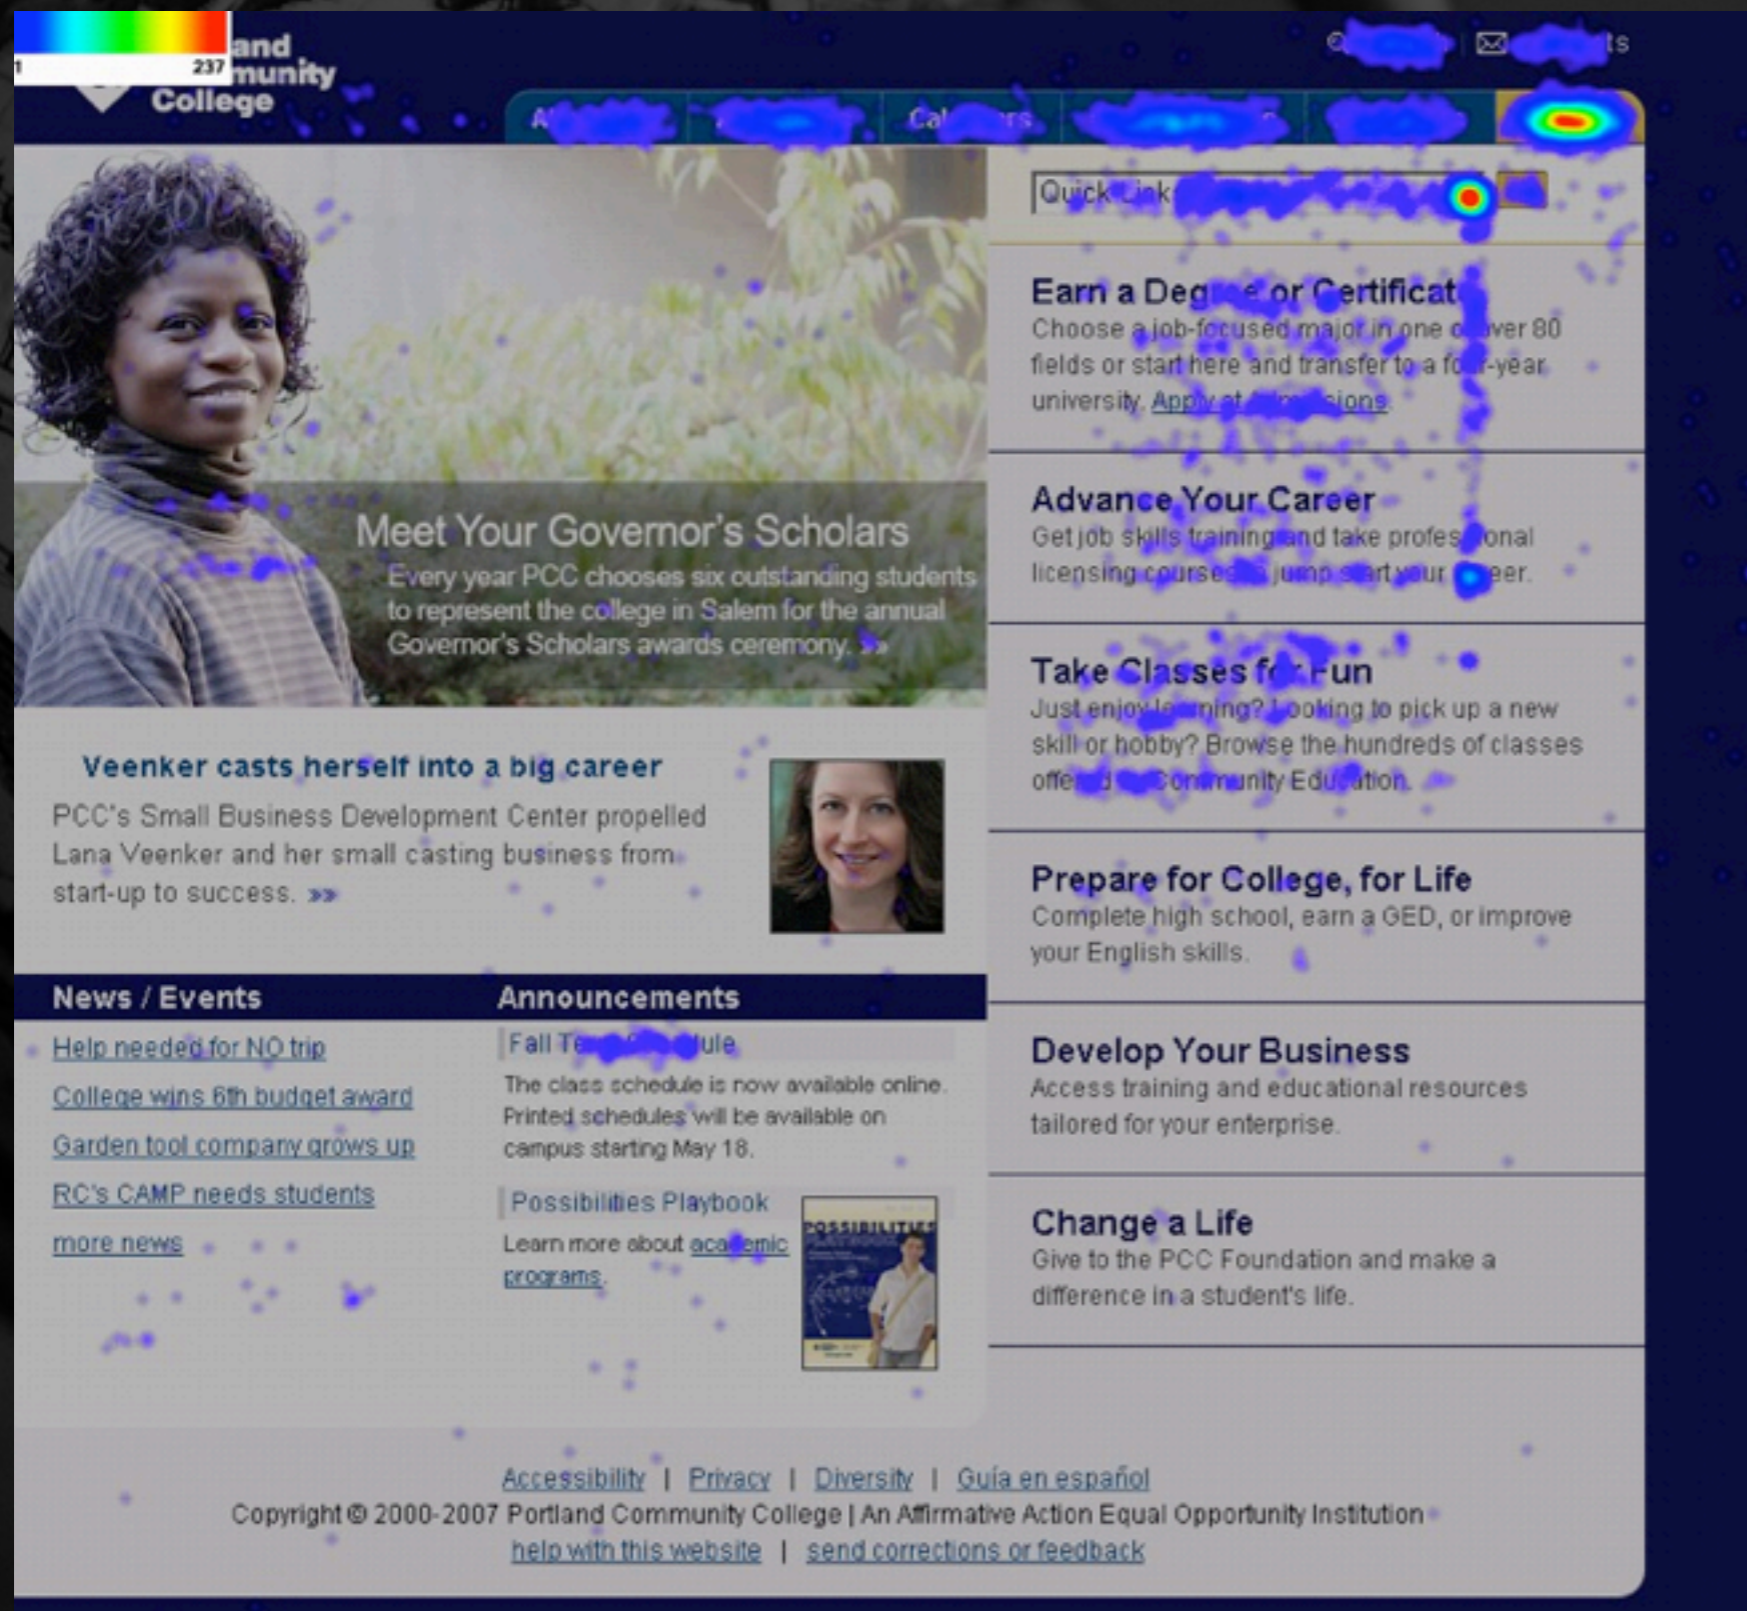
1 237

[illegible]and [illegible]munity College

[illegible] ts

A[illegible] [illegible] Cal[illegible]rs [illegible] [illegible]

Quick Link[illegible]

Earn a Deg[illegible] or Certificat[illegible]
Choose a job-focused major in one o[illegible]ver 80 fields or start here and transfer to a fo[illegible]-year university. Appl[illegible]sions.

Advance Your Career
Get job skills training and take profes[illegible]onal licensing courses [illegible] jump start your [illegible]eer.

Take Classes f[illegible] Fun
Just enjoy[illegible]ning? Looking to pick up a new skill or hobby? Browse the hundreds of classes offe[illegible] Co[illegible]munity Edu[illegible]tion.

Prepare for College, for Life
Complete high school, earn a GED, or improve your English skills.

Develop Your Business
Access training and educational resources tailored for your enterprise.

Change a Life
Give to the PCC Foundation and make a difference in a student's life.

Meet Your Governor's Scholars
Every year PCC chooses six outstanding students to represent the college in Salem for the annual Governor's Scholars awards ceremony. »

Veenker casts herself into a big career
PCC's Small Business Development Center propelled Lana Veenker and her small casting business from start-up to success. »

News / Events
Help needed for NO trip
College wins 6th budget award
Garden tool company grows up
RC's CAMP needs students
more news

Announcements
Fall Te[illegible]ule
The class schedule is now available online. Printed schedules will be available on campus starting May 18.

Possibilities Playbook
Learn more about academic programs.

POSSIBILITIES

Accessibility | Privacy | Diversity | Guía en español
Copyright © 2000-2007 Portland Community College | An Affirmative Action Equal Opportunity Institution
help with this website | send corrections or feedback